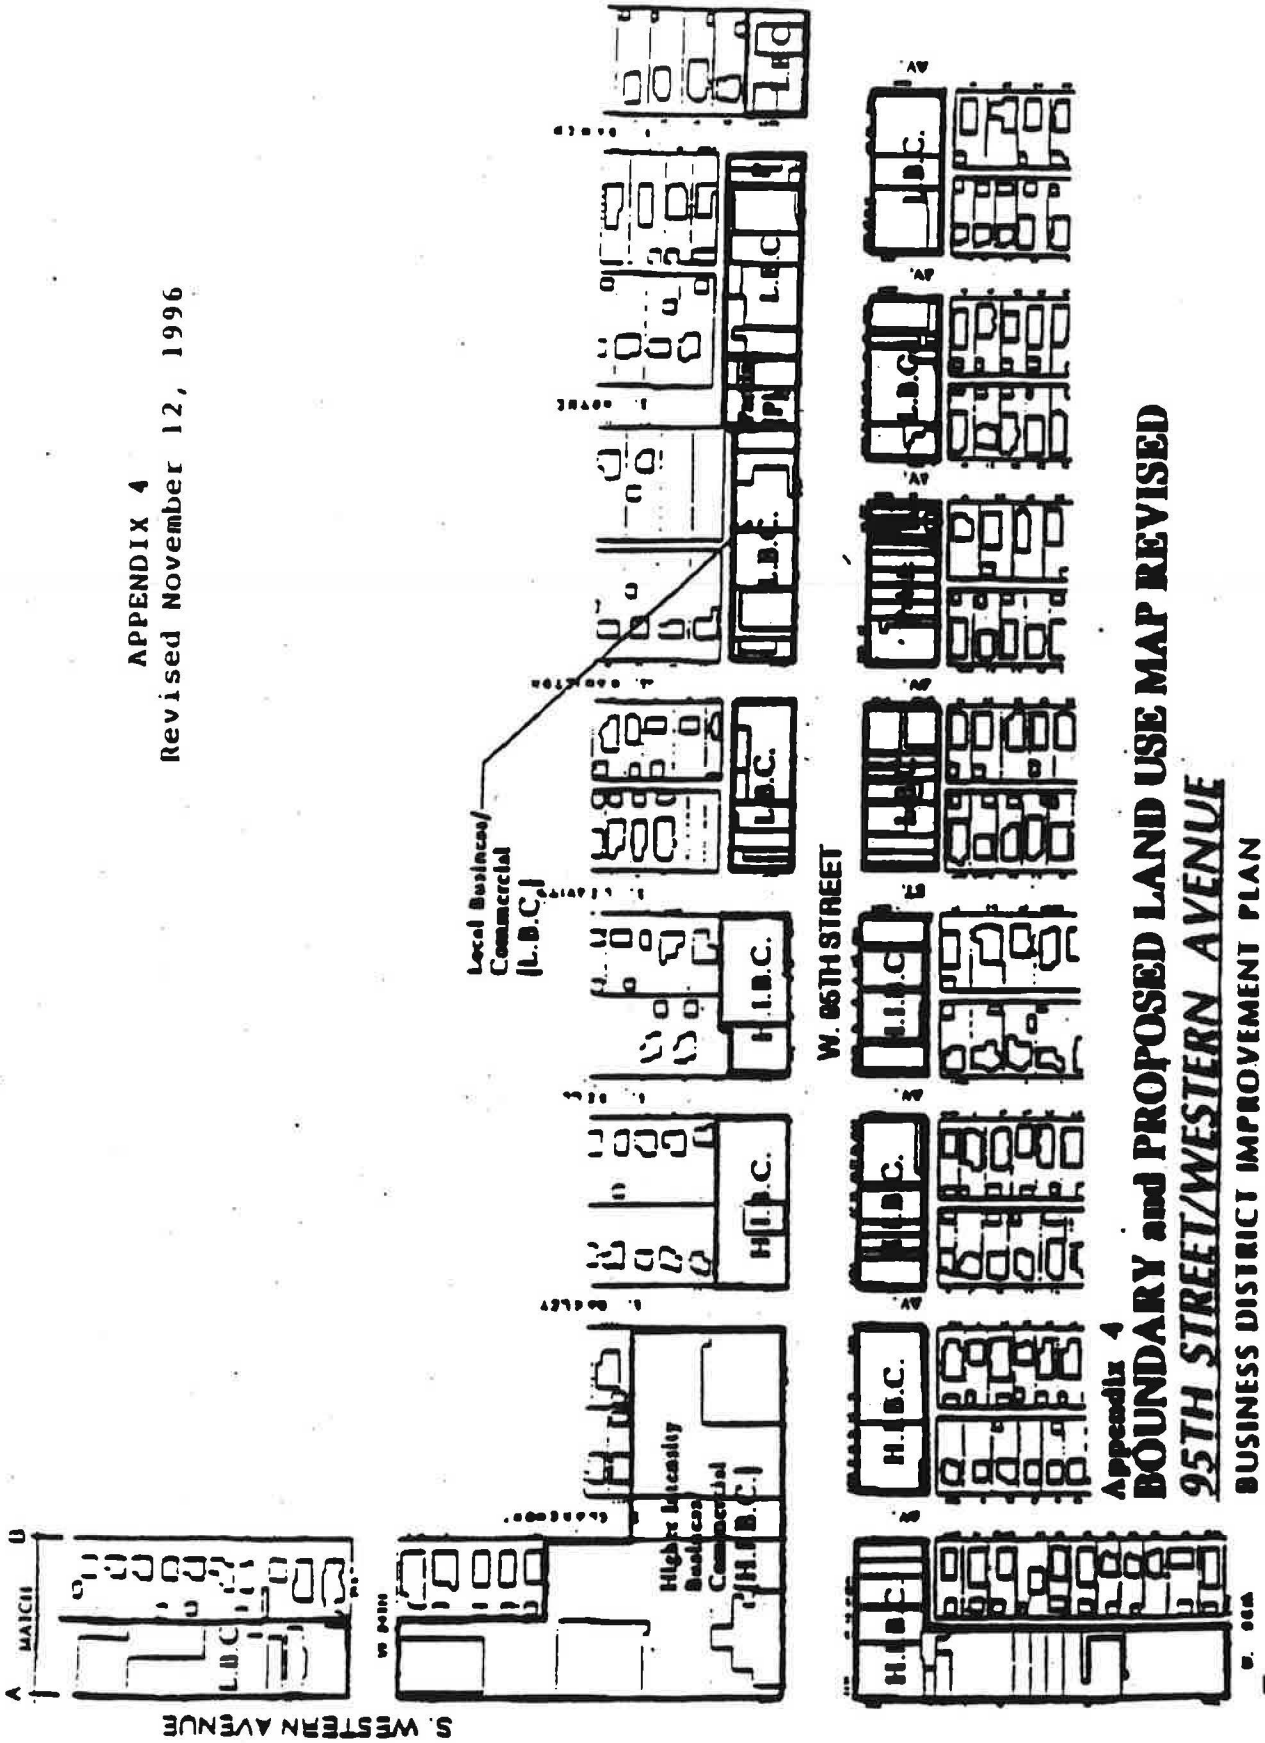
APPENDIX 4
Revised November 12, 1996

Local Business/ Commercial [L.B.C.]

W. 95TH STREET

Higher Intensity Business Commercial [H.I.B.C.]

S. WESTERN AVENUE

MATCH

L.B.C.

H.I.B.C.

L.B.C.

H.I.B.C.

H.I.B.C.

H.I.B.C.

L.B.C.

L.B.C.

L.B.C.

L.B.C.

L.B.C.

L.B.C.

L.B.C.

L.B.C.

H.I.B.C.

AV

Appendix 4
BOUNDARY and PROPOSED LAND USE MAP REVISED
95TH STREET/WESTERN AVENUE
BUSINESS DISTRICT IMPROVEMENT PLAN